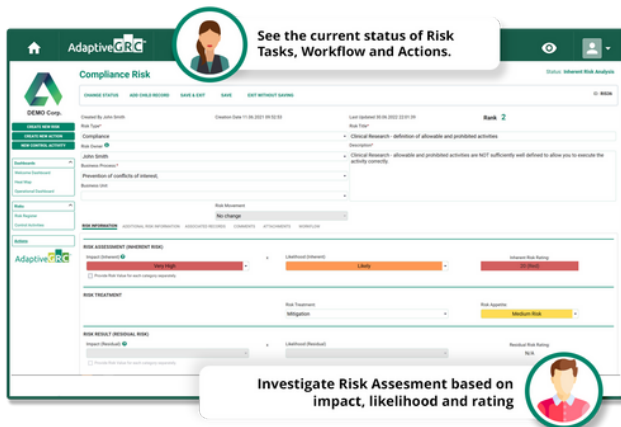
See the current status of Risk Tasks, Workflow and Actions.

AdaptiveGRC

DEMO Corp.

CREATE NEW RISK
CREATE NEW ACTION
CREATE CONTROL ACTIVITY

Dashboards
Welcome Dashboard
Heat Map
Operational Dashboard

Risks
Risk Register
Control Activities

Actions

AdaptiveGRC

Compliance Risk

Status: Inherent Risk Analysis

CHANGE STATUS
ADD CHILD RECORD
SAVE & EXIT
SAVE
EXIT WITHOUT SAVING

ID: RI026

Created By John Smith
Creation Date 11.06.2021 09:52:53
Last Updated 30.06.2022 22:01:39
Rank 2

Risk Type*
Compliance
Risk Owner
John Smith
Business Process*
Prevention of conflicts of interest,
Business Unit

Risk Title*
Clinical Research - definition of allowable and prohibited activities
Description*
Clinical Research - allowable and prohibited activities are NOT sufficiently well defined to allow you to execute the activity correctly.

Risk Movement
No change

RISK INFORMATION
ADDITIONAL RISK INFORMATION
ASSOCIATED RECORDS
COMMENTS
ATTACHMENTS
WORKFLOW

RISK ASSESSMENT (INHERENT RISK)
Impact (Inherent)
Very High
Provide Risk Value for each category separately
Likelihood (Inherent)
Likely
Inherent Risk Rating
20 (Red)

RISK TREATMENT
Risk Treatment
Mitigation
Risk Appetite
Medium Risk

RISK RESULT (RESIDUAL RISK)
Impact (Residual)
Provide Risk Value for each category separately
Likelihood (Residual)
Residual Risk Rating
N/A

Investigate Risk Assesment based on impact, likelihood and rating